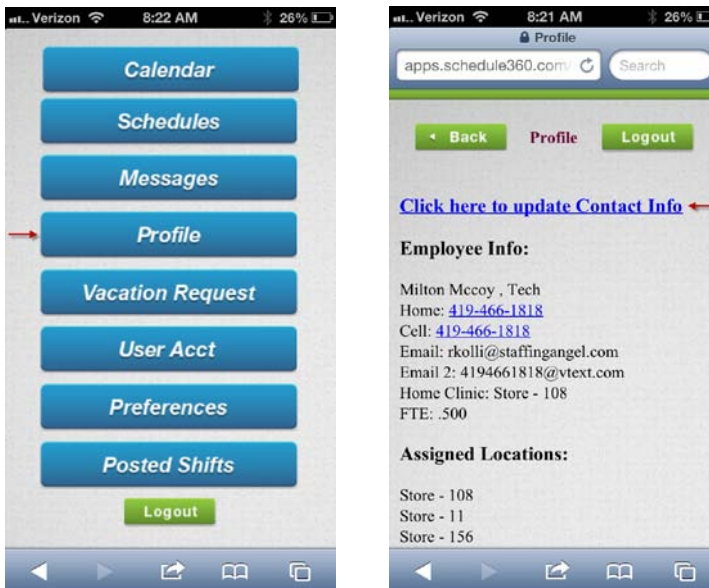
Verizon 8:22 AM 26%

Calendar

Schedules

Messages

Profile

Vacation Request

User Acct

Preferences

Posted Shifts

Logout

Verizon 8:21 AM 26%

Profile

apps.schedule360.com/

Search

Back Profile Logout

Click here to update Contact Info

Employee Info:

Milton Mccoy , Tech
Home: 419-466-1818
Cell: 419-466-1818
Email: rkolli@staffingangel.com
Email 2: 4194661818@vtext.com
Home Clinic: Store - 108
FTE: .500

Assigned Locations:

Store - 108
Store - 11
Store - 156